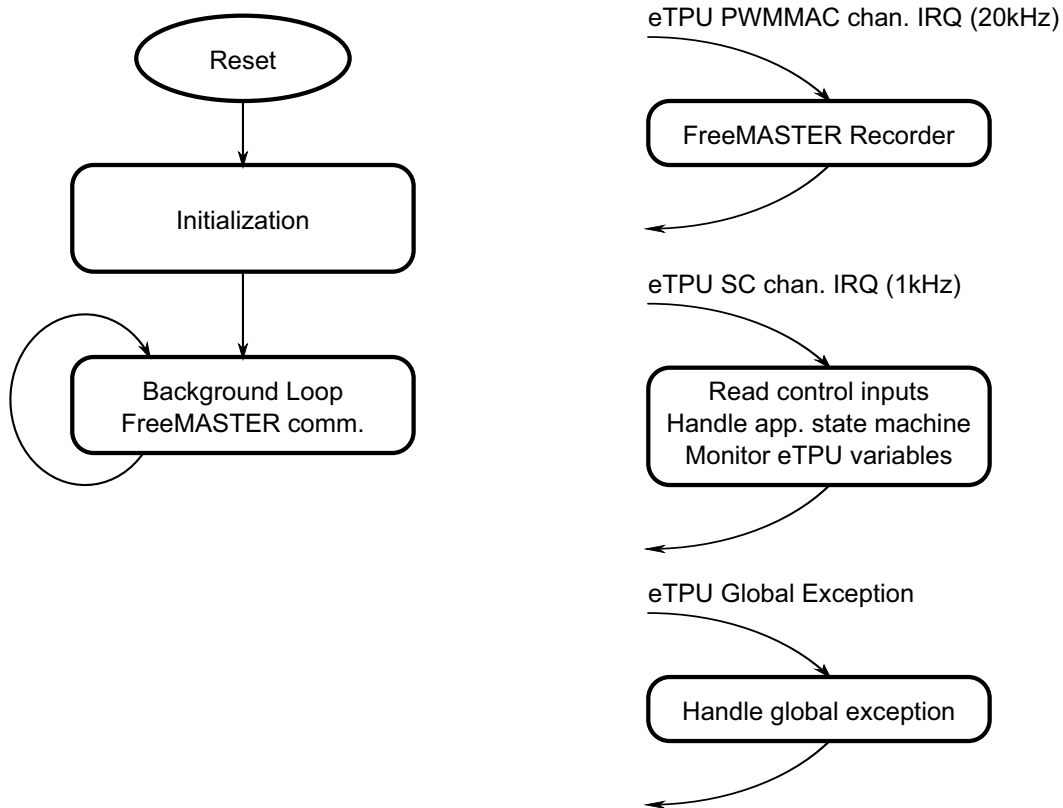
Reset

Initialization

Background Loop
FreeMASTER comm.

eTPU PWMMAC chan. IRQ (20kHz)

FreeMASTER Recorder

eTPU SC chan. IRQ (1kHz)

Read control inputs
Handle app. state machine
Monitor eTPU variables

eTPU Global Exception

Handle global exception